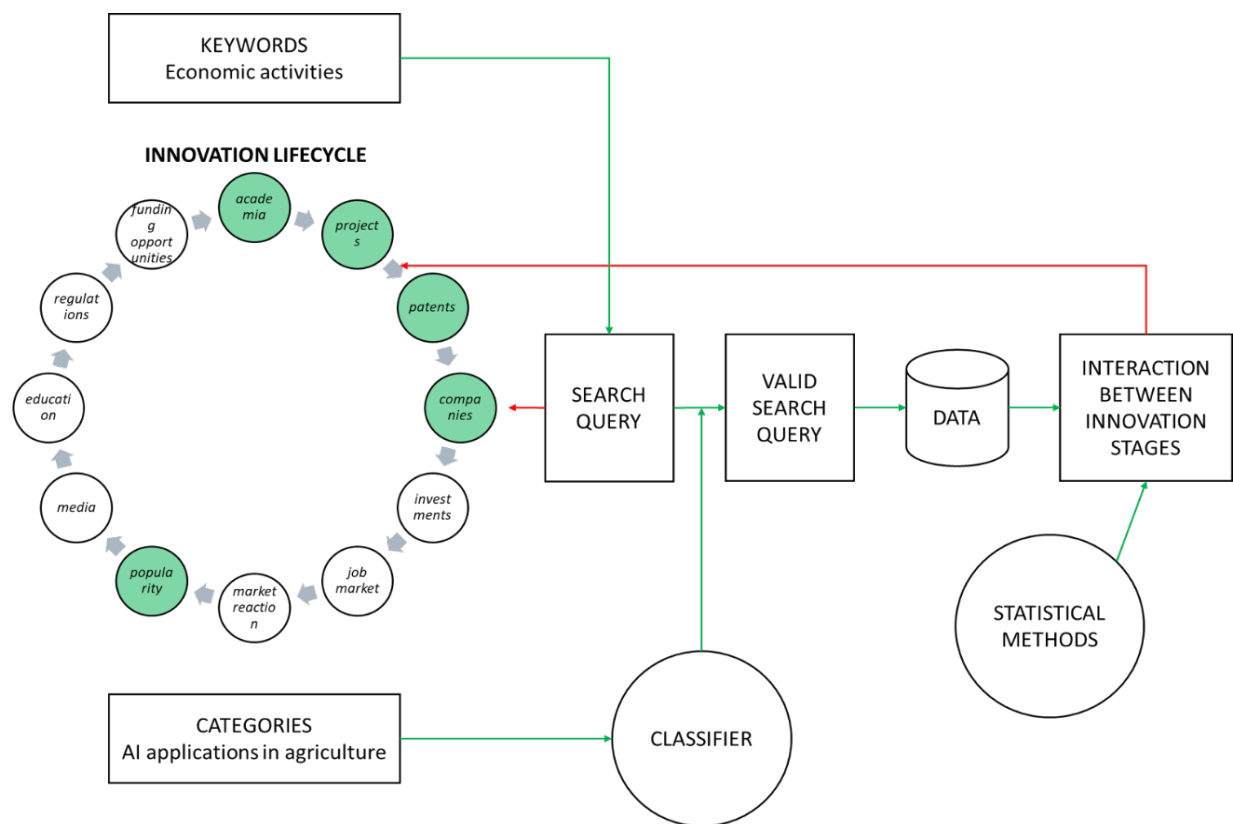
KEYWORDS
Economic activities

INNOVATION LIFECYCLE

academia

projects

patents

companies

investments

job market

market reaction

popularity

media

education

regulations

funding opportunities

SEARCH QUERY

VALID SEARCH QUERY

DATA

INTERACTION BETWEEN INNOVATION STAGES

STATISTICAL METHODS

CATEGORIES
AI applications in agriculture

CLASSIFIER